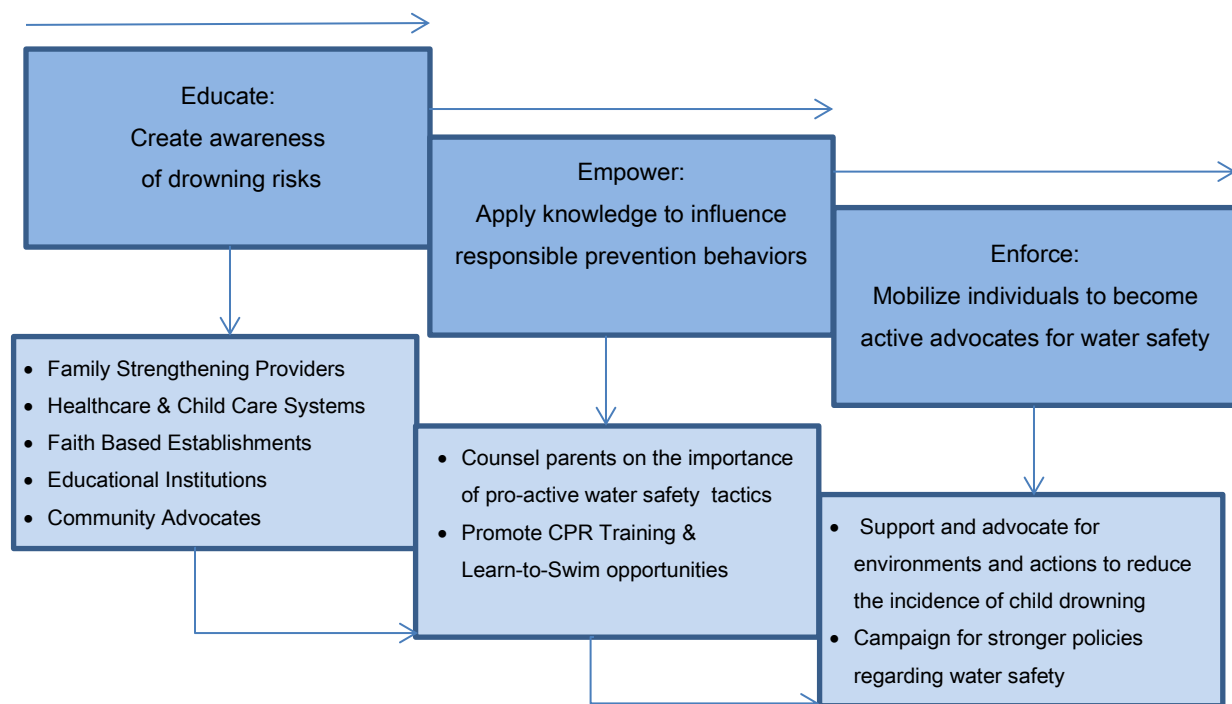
Educate:
Create awareness of drowning risks

Empower:
Apply knowledge to influence responsible prevention behaviors

Enforce:
Mobilize individuals to become active advocates for water safety

- Family Strengthening Providers
- Healthcare & Child Care Systems
- Faith Based Establishments
- Educational Institutions
- Community Advocates

- Counsel parents on the importance of pro-active water safety tactics
- Promote CPR Training & Learn-to-Swim opportunities

- Support and advocate for environments and actions to reduce the incidence of child drowning
- Campaign for stronger policies regarding water safety